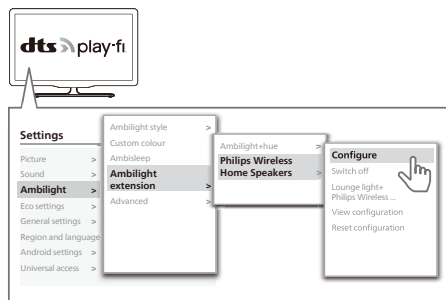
dts play-fi

Settings
Picture >
Sound >
Ambilight >
Eco settings >
General settings >
Region and language
Android settings >
Universal access >

Ambilight style >
Custom colour
Ambisleep
Ambilight extension >
Advanced >

Ambilight+hue >
Philips Wireless Home Speakers >

Configure
Switch off
Lounge light+ Philips Wireless ...
View configuration
Reset configuration